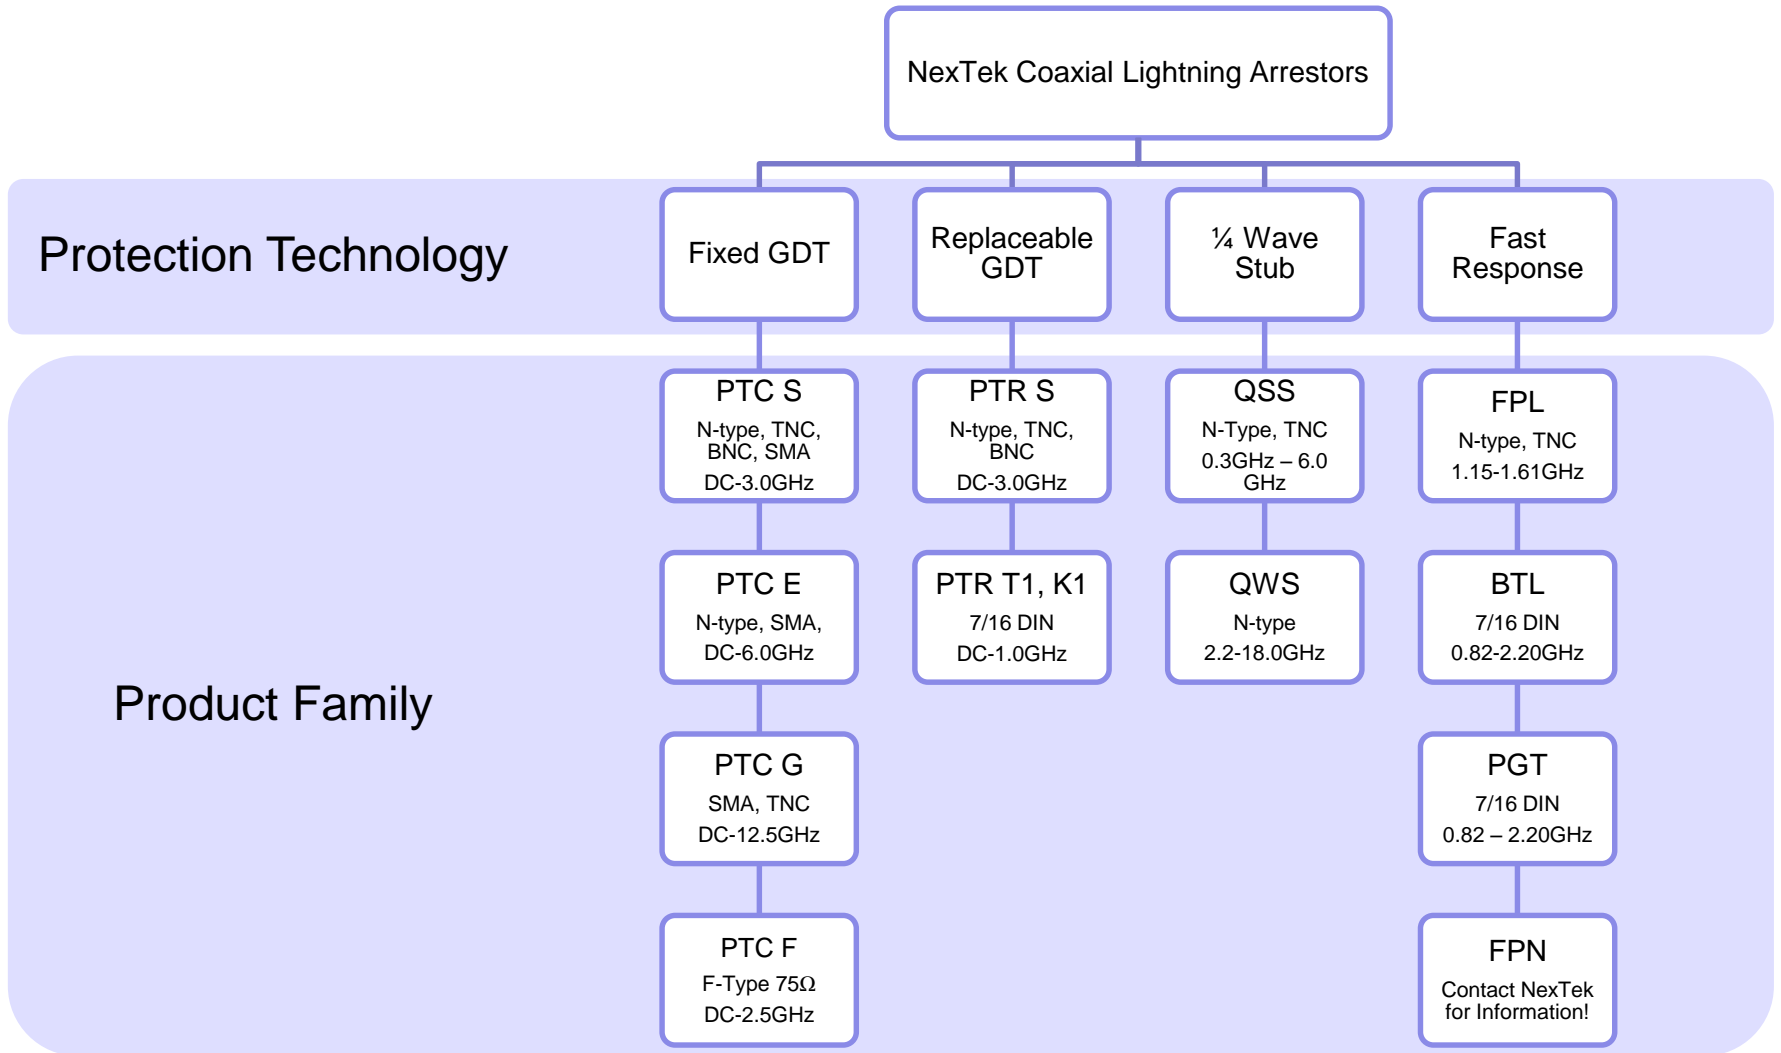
NexTek Coaxial Lightning Arrestors

Protection Technology

Fixed GDT

Replaceable GDT

¼ Wave Stub

Fast Response

Product Family

PTC S
N-type, TNC, BNC, SMA
DC-3.0GHz

PTC E
N-type, SMA,
DC-6.0GHz

PTC G
SMA, TNC
DC-12.5GHz

PTC F
F-Type 75Ω
DC-2.5GHz

PTR S
N-type, TNC, BNC
DC-3.0GHz

PTR T1, K1
7/16 DIN
DC-1.0GHz

QSS
N-Type, TNC
0.3GHz – 6.0 GHz

QWS
N-type
2.2-18.0GHz

FPL
N-type, TNC
1.15-1.61GHz

BTL
7/16 DIN
0.82-2.20GHz

PGT
7/16 DIN
0.82 – 2.20GHz

FPN
Contact NexTek for Information!